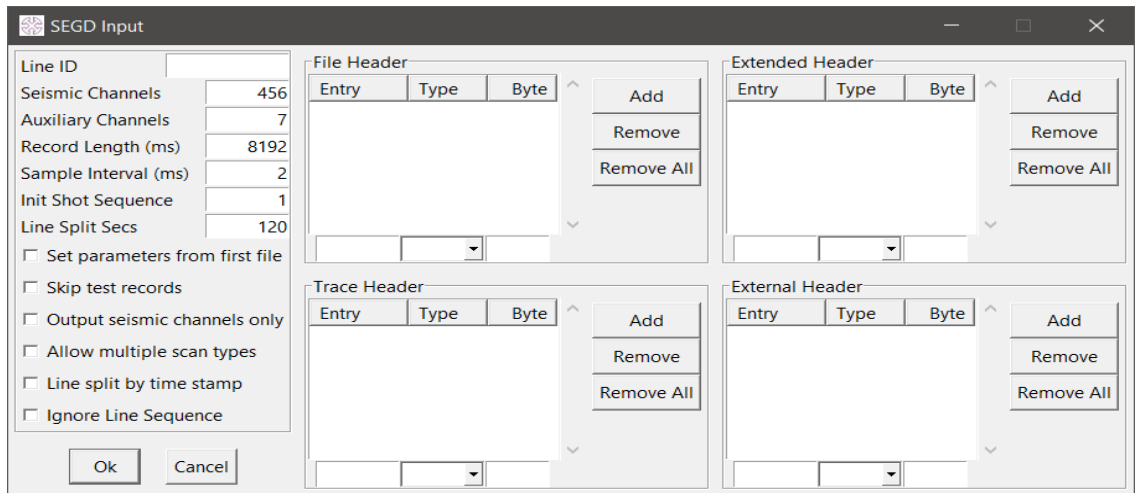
SEGD Input

Line ID
Seismic Channels 456
Auxiliary Channels 7
Record Length (ms) 8192
Sample Interval (ms) 2
Init Shot Sequence 1
Line Split Secs 120
☐ Set parameters from first file
☐ Skip test records
☐ Output seismic channels only
☐ Allow multiple scan types
☐ Line split by time stamp
☐ Ignore Line Sequence

Ok Cancel

File Header
| Entry | Type | Byte |
|---|---|---|

Add
Remove
Remove All

Extended Header
| Entry | Type | Byte |
|---|---|---|

Add
Remove
Remove All

Trace Header
| Entry | Type | Byte |
|---|---|---|

Add
Remove
Remove All

External Header
| Entry | Type | Byte |
|---|---|---|

Add
Remove
Remove All